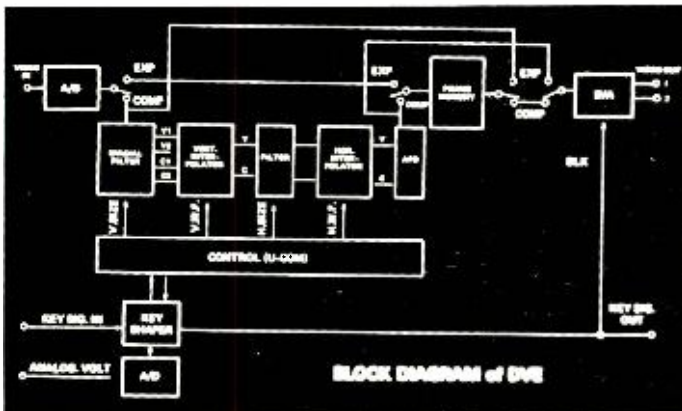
VIDEO IN
A/D
EXP
COMP
EXP
COMP
FRAME MEMORY
EXP
COMP
D/A
VIDEO OUT
1
2
SPATIAL FILTER
Y1
Y2
C1
C2
VERT. INTER-POLATOR
Y
C
FILTER
HOR. INTER-POLATOR
Y
C
APD
BLK
V.SIZE
V.INT.
H.SIZE
H.INT.
CONTROL (U-COM)
KEY SIG. IN
KEY SHAPER
KEY SIG. OUT
ANALOG. VOLT
A/D
BLOCK DIAGRAM of DVE